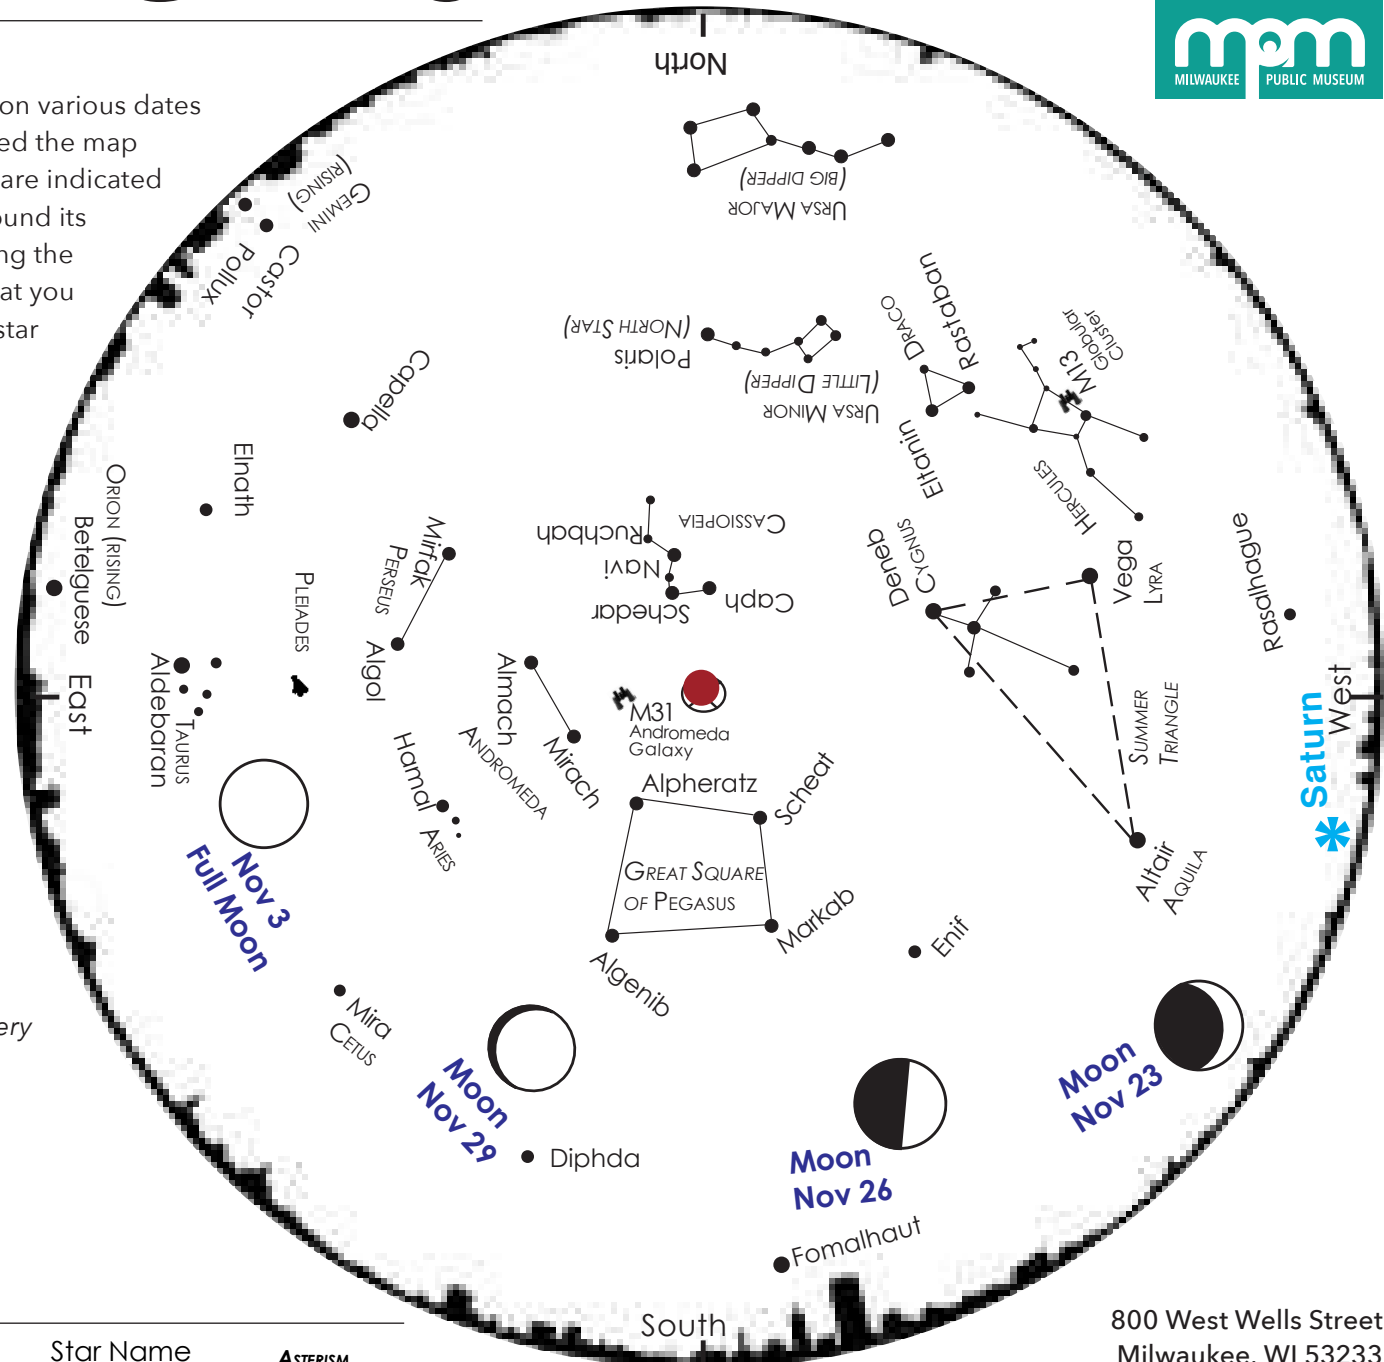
on various dates
ed the map
are indicated
ound its
ng the
at you
star

ery

mpm
MILWAUKEE PUBLIC MUSEUM

North

Ursa Major
(Big Dipper)

Gemini
(Rising)
Pollux
Castor

Polaris
(North Star)
Ursa Minor
(Little Dipper)

Draco
Rastaban
Eltanin

M13
Globular
Cluster
Hercules

Capella
Elnath
Orion (Rising)
Betelguese
East

Mirfak
Perseus
Algol
Pleiades

Cassiopeia
Ruchbah
Navi
Schedar
Caph

Deneb
Cygnus
Vega
Lyra

Rasalhague

Aldebaran
Taurus

Almach
Andromeda
Mirach
M31
Andromeda
Galaxy

Summer
Triangle

Saturn
West

Hamal
Aries

Alpheratz
Scheat
Great Square
of Pegasus
Markab
Algenib

Altair
Aquila

Nov 3
Full Moon

Enif

Mira
Cetus

Moon
Nov 29

Diphda

Moon
Nov 26

Moon
Nov 23

Fomalhaut

South

Star Name
Asterism

800 West Wells Street
Milwaukee, WI 53233